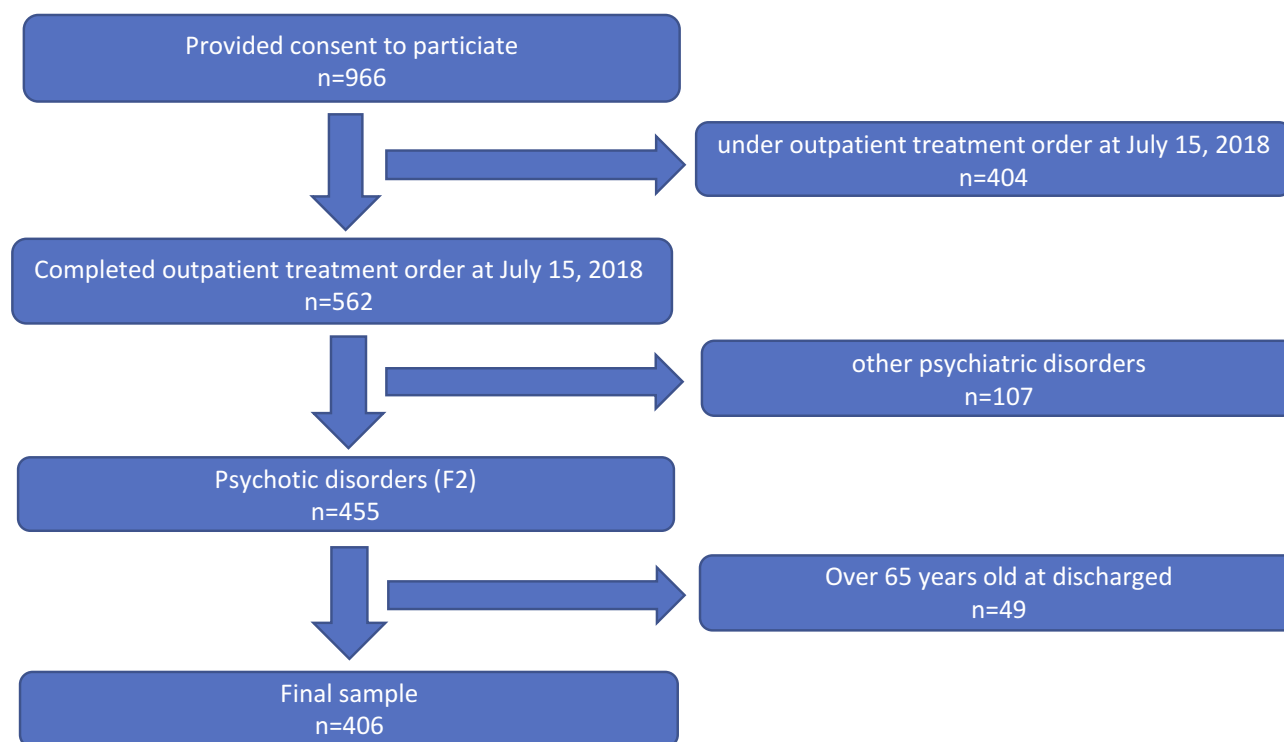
Provided consent to particiate
n=966

under outpatient treatment order at July 15, 2018
n=404

Completed outpatient treatment order at July 15, 2018
n=562

other psychiatric disorders
n=107

Psychotic disorders (F2)
n=455

Over 65 years old at discharged
n=49

Final sample
n=406